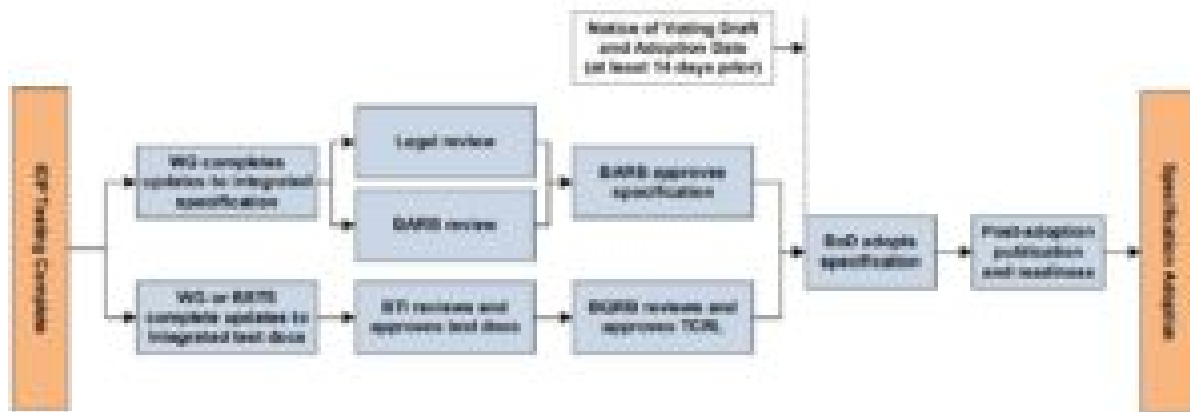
Notice of Voting Draft and Adoption Date (at least 14 days prior)

IOP Testing Complete

WG completes updates to integrated specification

Legal review

BARB review

BARB approves specification

WG or BSTS complete updates to integrated test docs

BTI reviews and approves test docs

BQRB reviews and approves TCRL

BoD adopts specification

Post-adoption publication and readiness

Specification Adoption